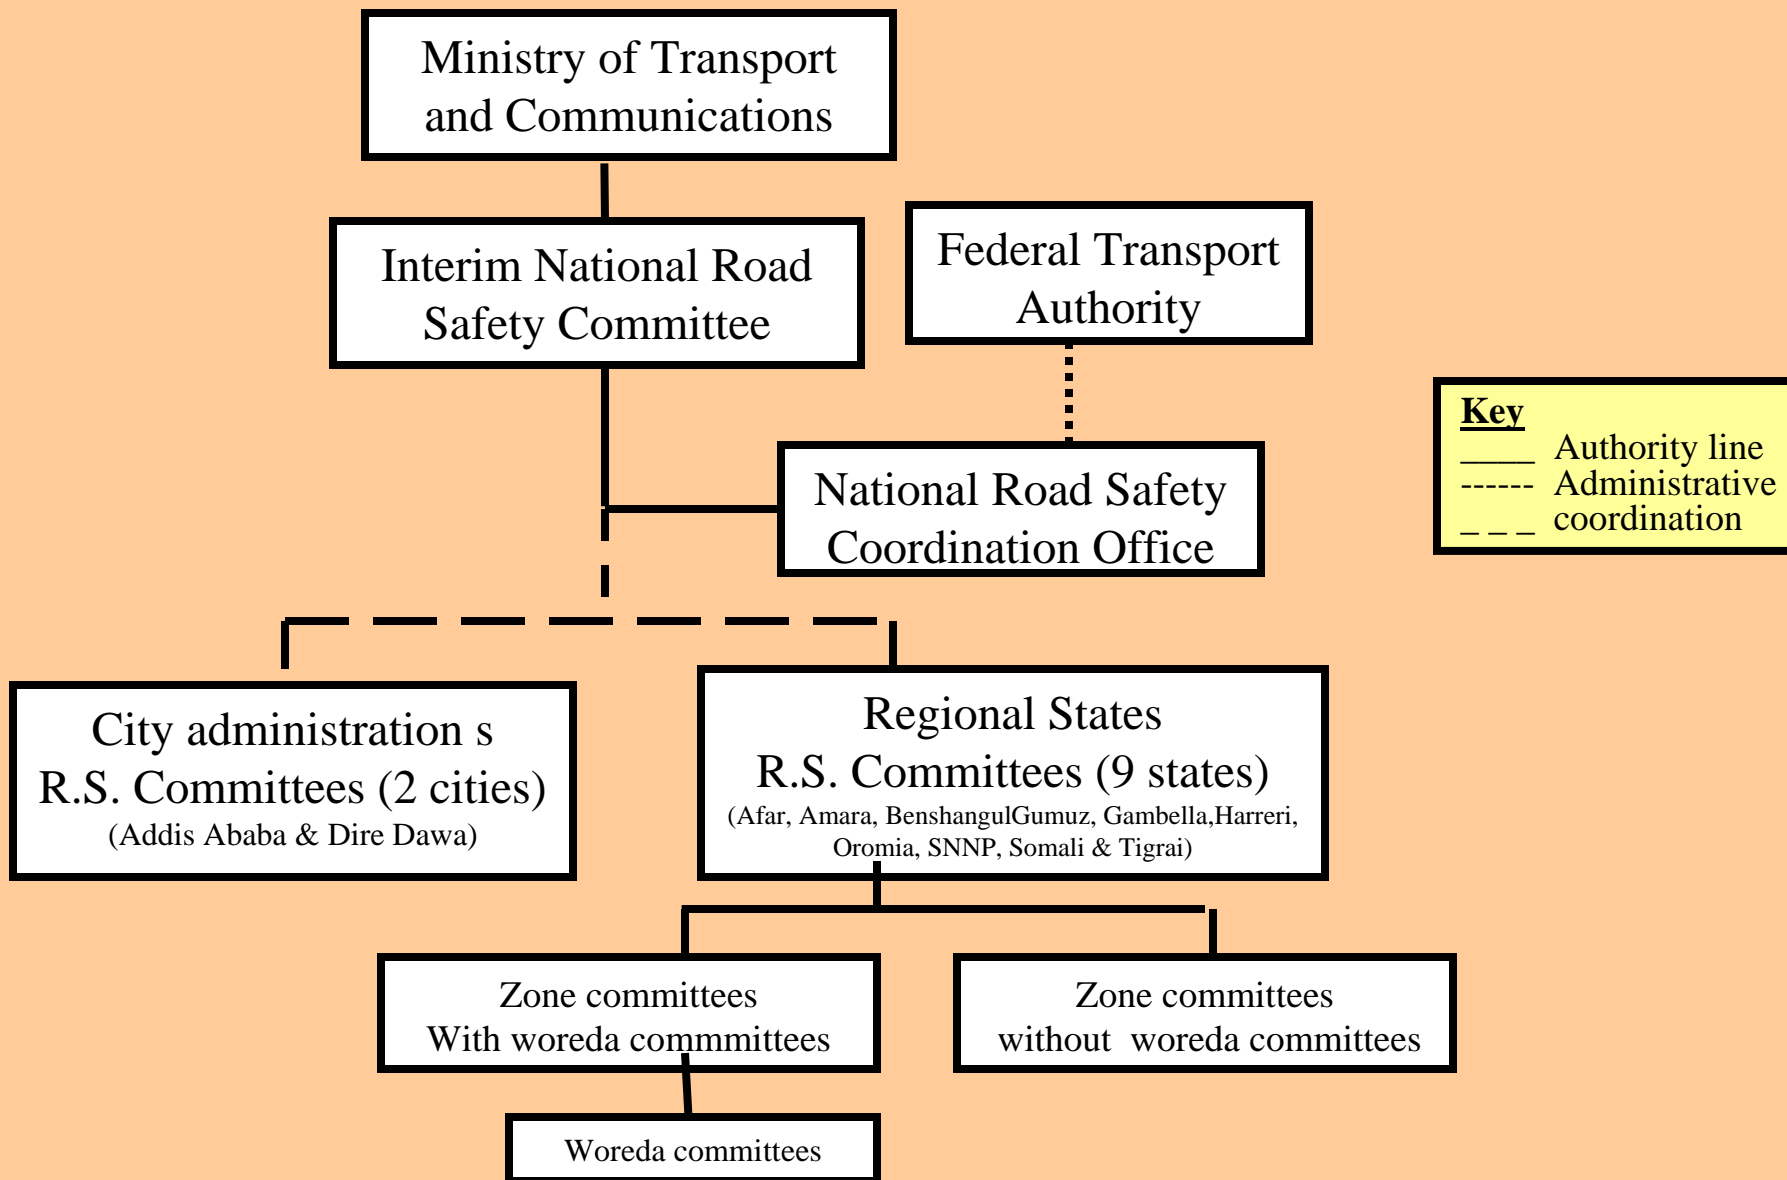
Ministry of Transport and Communications

Interim National Road Safety Committee

Federal Transport Authority

National Road Safety Coordination Office

Key
_____ Authority line
------ Administrative
_ _ _ coordination

City administration s R.S. Committees (2 cities)
(Addis Ababa & Dire Dawa)

Regional States R.S. Committees (9 states)
(Afar, Amara, BenshangulGumuz, Gambella,Harreri, Oromia, SNNP, Somali & Tigrai)

Zone committees With woreda commmittees

Zone committees without woreda committees

Woreda committees